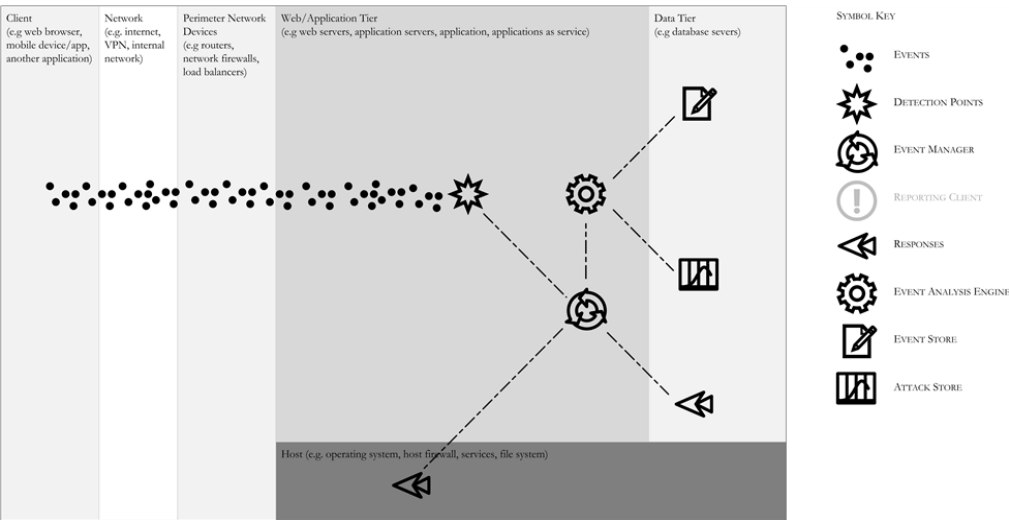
Client
(e.g web browser, mobile device/app, another application)

Network
(e.g. internet, VPN, internal network)

Perimeter Network Devices
(e.g routers, network firewalls, load balancers)

Web/Application Tier
(e.g web servers, application servers, application, applications as service)

Data Tier
(e.g database severs)

Host (e.g. operating system, host firewall, services, file system)

SYMBOL KEY

EVENTS

DETECTION POINTS

EVENT MANAGER

REPORTING CLIENT

RESPONSES

EVENT ANALYSIS ENGINE

EVENT STORE

ATTACK STORE